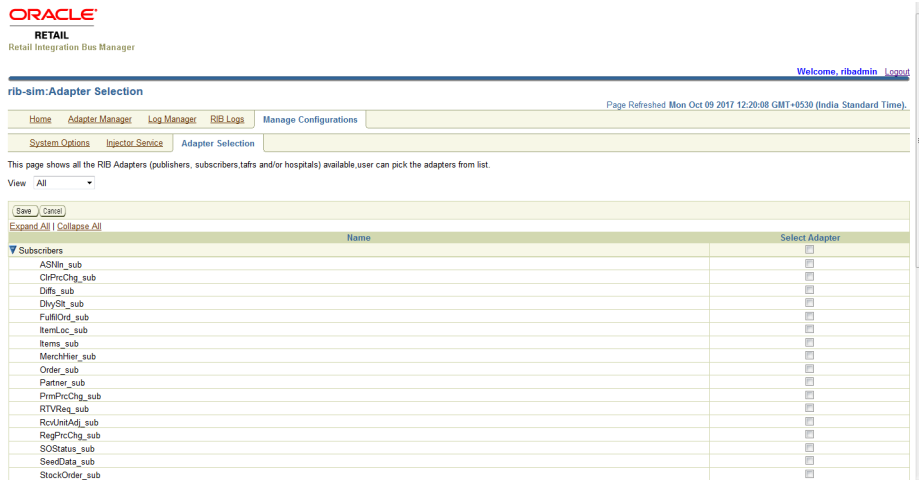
ORACLE®
RETAIL
Retail Integration Bus Manager

Welcome, ribadmin Logout

rib-sim:Adapter Selection

Page Refreshed Mon Oct 09 2017 12:20:08 GMT+0530 (India Standard Time).

Home | Adapter Manager | Log Manager | RIB Logs | Manage Configurations

System Options | Injector Service | Adapter Selection

This page shows all the RIB Adapters (publishers, subscribers,tafrs and/or hospitals) available,user can pick the adapters from list.

View All

Save Cancel

Expand All | Collapse All

| Name | Select Adapter |
|---|---|
| Subscribers | |
| ASNIn_sub | |
| ClrPrcChg_sub | |
| Diffs_sub | |
| DlvySlt_sub | |
| FulfilOrd_sub | |
| ItemLoc_sub | |
| Items_sub | |
| MerchHier_sub | |
| Order_sub | |
| Partner_sub | |
| PrmPrcChg_sub | |
| RTVReq_sub | |
| RcvUnitAdj_sub | |
| RegPrcChg_sub | |
| SOStatus_sub | |
| SeedData_sub | |
| StockOrder_sub | |